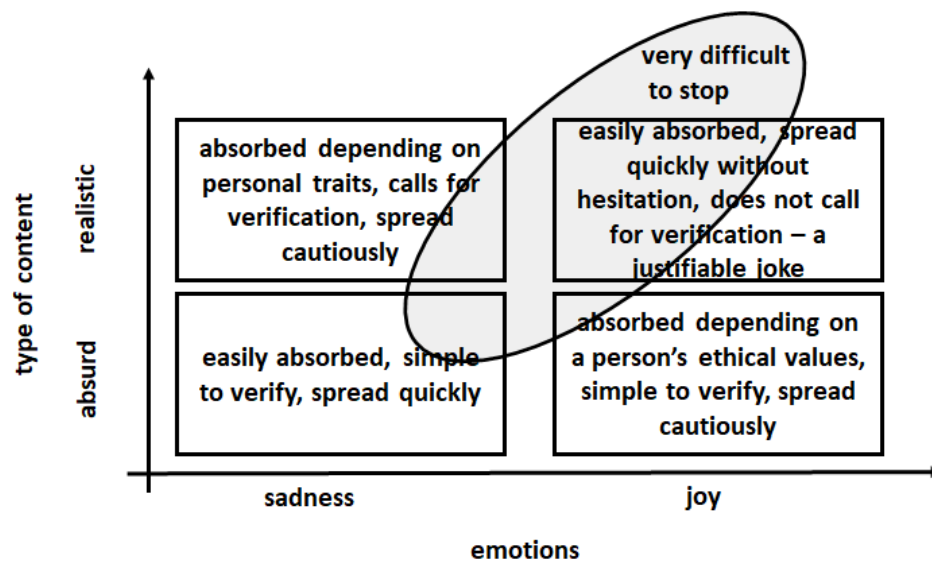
very difficult to stop

type of content

realistic

absorbed depending on personal traits, calls for verification, spread cautiously

easily absorbed, spread quickly without hesitation, does not call for verification – a justifiable joke

absurd

easily absorbed, simple to verify, spread quickly

absorbed depending on a person's ethical values, simple to verify, spread cautiously

sadness

joy

emotions